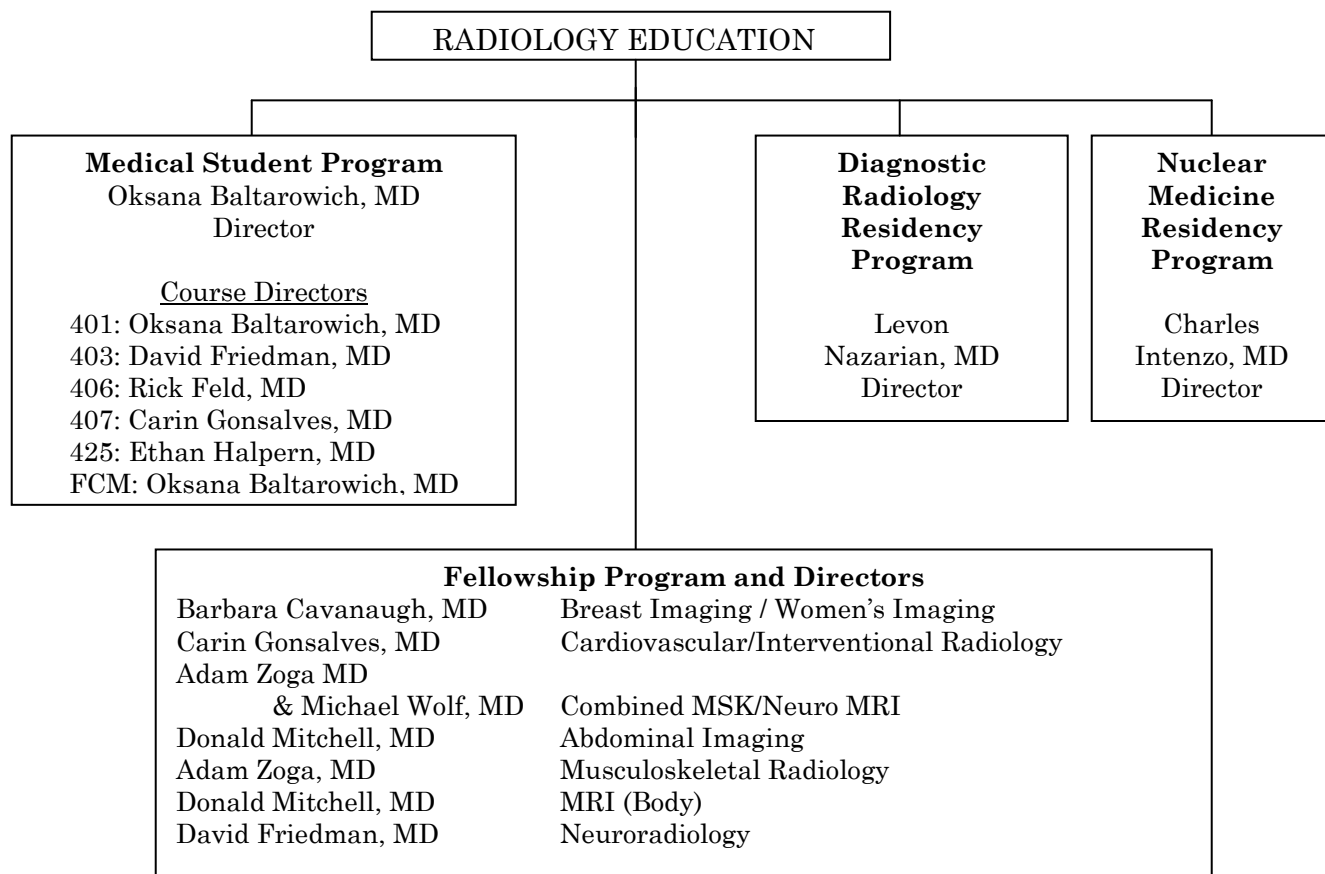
RADIOLOGY EDUCATION

**Medical Student Program**
Oksana Baltarowich, MD
Director

Course Directors
401: Oksana Baltarowich, MD
403: David Friedman, MD
406: Rick Feld, MD
407: Carin Gonsalves, MD
425: Ethan Halpern, MD
FCM: Oksana Baltarowich, MD

**Diagnostic Radiology Residency Program**

Levon Nazarian, MD
Director

**Nuclear Medicine Residency Program**

Charles Intenzo, MD
Director

**Fellowship Program and Directors**

| | |
|---|---|
| Barbara Cavanaugh, MD | Breast Imaging / Women's Imaging |
| Carin Gonsalves, MD | Cardiovascular/Interventional Radiology |
| Adam Zoga MD & Michael Wolf, MD | Combined MSK/Neuro MRI |
| Donald Mitchell, MD | Abdominal Imaging |
| Adam Zoga, MD | Musculoskeletal Radiology |
| Donald Mitchell, MD | MRI (Body) |
| David Friedman, MD | Neuroradiology |